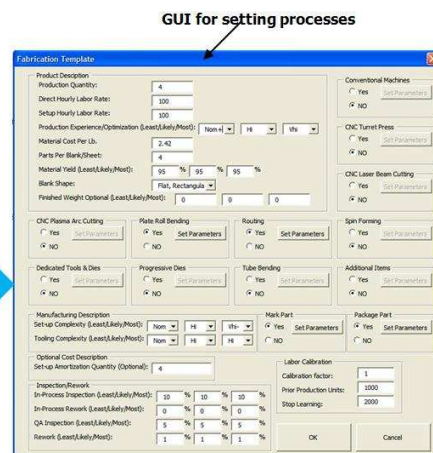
GUI for setting processes

Fabrication Template

Product Description
Production Quantity: 4
Direct Hourly Labor Rate: 100
Setup Hourly Labor Rate: 100
Production Experience/Optimization (Least/Likely/Most): Nom+ Hi Vhi
Material Cost Per Lb. 2.42
Parts Per Blank/Sheet: 4
Material Yield (Least/Likely/Most): 95 % 95 % 95 %
Blank Shape: Flat, Rectangula
Finished Weight Optional (Least/Likely/Most): 0 0 0

Conventional Machines
Yes Set Parameters
NO

CNC Turret Press
Yes Set Parameters
NO

CNC Laser Beam Cutting
Yes Set Parameters
NO

CNC Plasma Arc Cutting
Yes Set Parameters
NO

Plate Roll Bending
Yes Set Parameters
NO

Routing
Yes Set Parameters
NO

Spin Forming
Yes Set Parameters
NO

Dedicated Tools & Dies
Yes Set Parameters
NO

Progressive Dies
Yes Set Parameters
NO

Tube Bending
Yes Set Parameters
NO

Additional Items
Yes Set Parameters
NO

Manufacturing Description
Set-up Complexity (Least/Likely/Most): Nom Hi Vh-
Tooling Complexity (Least/Likely/Most): Nom Hi Hi

Mark Part
Yes Set Parameters
NO

Package Part
Yes Set Parameters
NO

Optional Cost Description
Set-up Amortization Quantity (Optional): 4

Inspection/Rework
In-Process Inspection (Least/Likely/Most): 10 % 10 % 10 %
In-Process Rework (Least/Likely/Most): 0 % 0 % 0 %
QA Inspection (Least/Likely/Most): 5 % 5 % 5 %
Rework (Least/Likely/Most): 1 % 1 % 1 %

Labor Calibration
Calibration factor: 1
Prior Production Units: 1000
Stop Learning: 2000

OK
Cancel